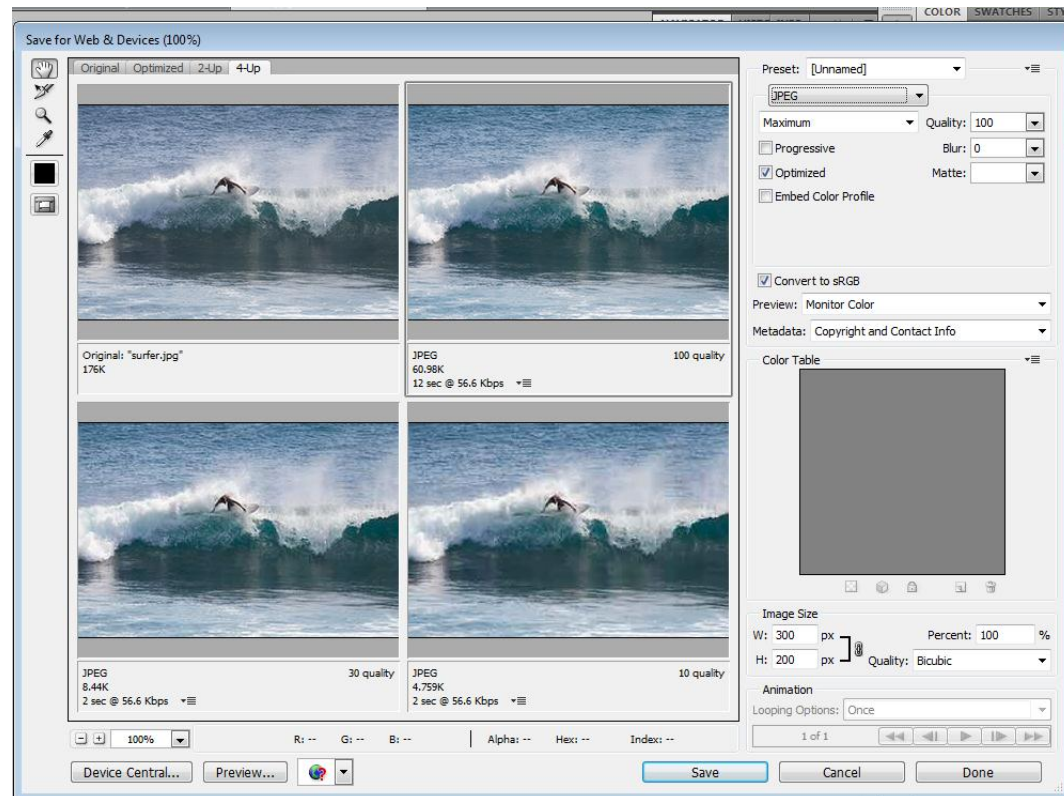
COLOR SWATCHES STY

Save for Web & Devices (100%)

Original | Optimized | 2-Up | 4-Up

Original: "surfer.jpg"
176K

JPEG
60.98K
12 sec @ 56.6 Kbps

100 quality

JPEG
8.44K
2 sec @ 56.6 Kbps

30 quality

JPEG
4.759K
2 sec @ 56.6 Kbps

10 quality

100%

R: -- G: -- B: -- | Alpha: -- Hex: -- Index: --

Preset: [Unnamed]

JPEG

Maximum

Quality: 100

Progressive

Blur: 0

Optimized

Matte:

Embed Color Profile

Convert to sRGB

Preview: Monitor Color

Metadata: Copyright and Contact Info

Color Table

Image Size

W: 300 px

Percent: 100 %

H: 200 px

Quality: Bicubic

Animation

Looping Options: Once

1 of 1

Device Central... Preview... Save Cancel Done